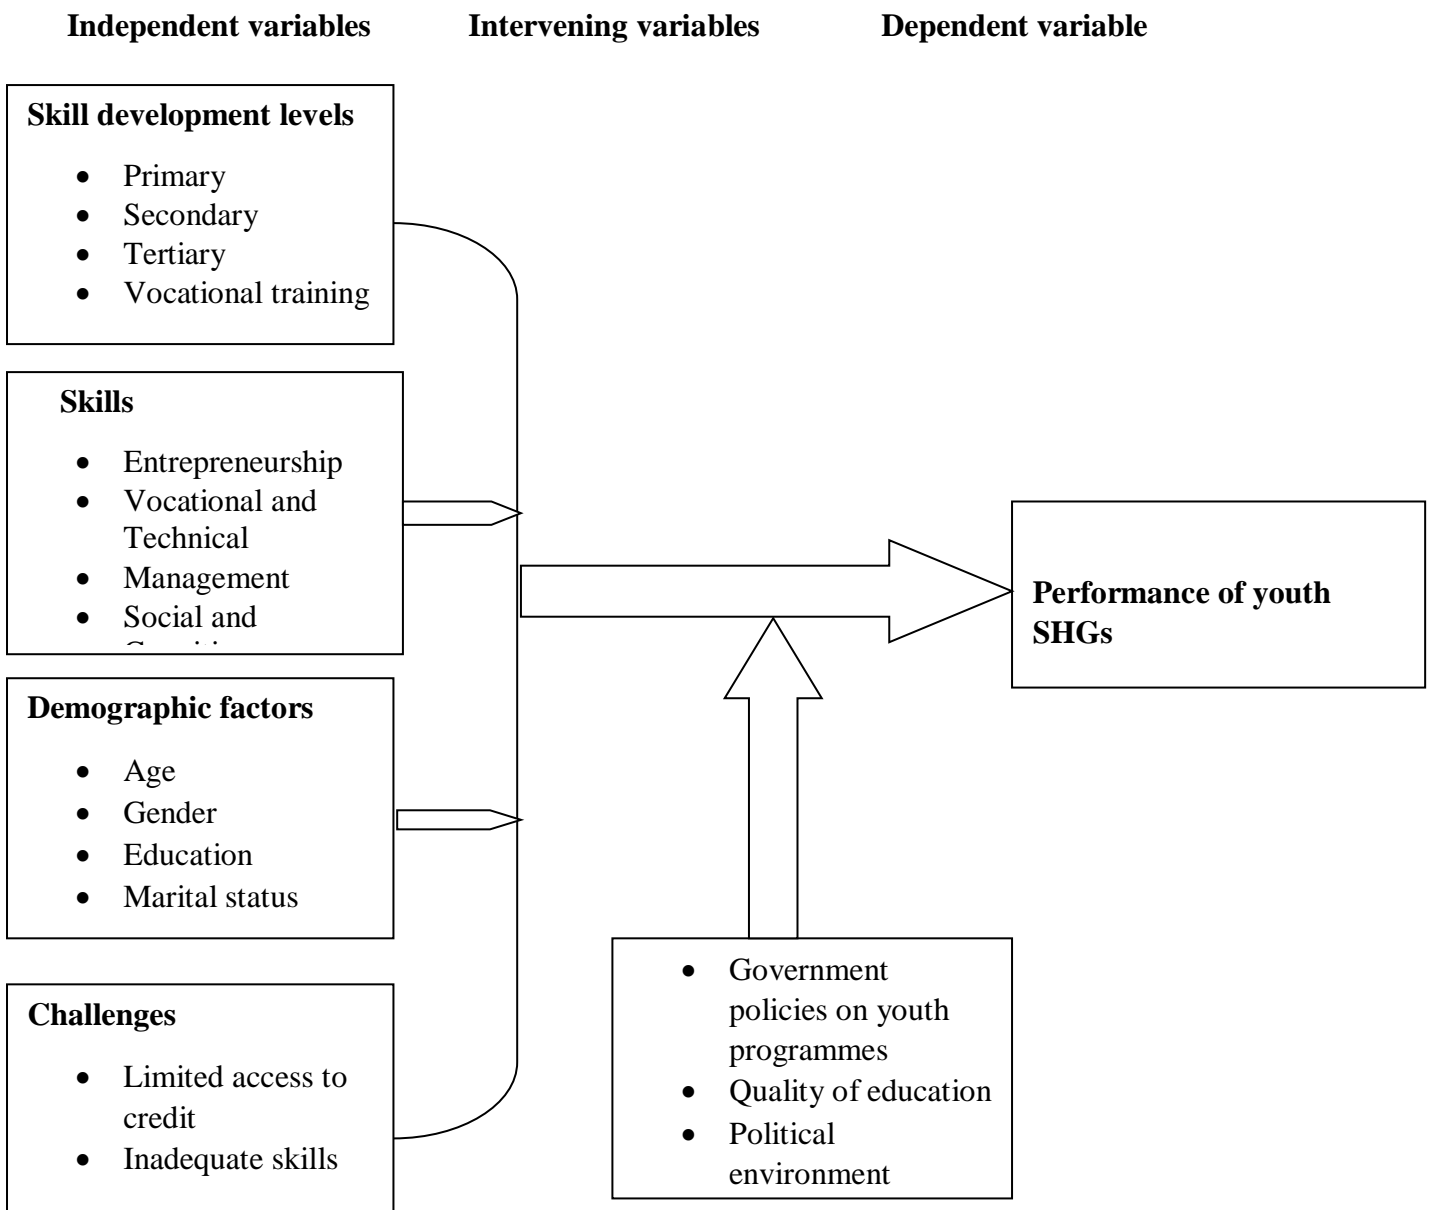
**Independent variables** **Intervening variables** **Dependent variable**

**Skill development levels**
- Primary
- Secondary
- Tertiary
- Vocational training

**Skills**
- Entrepreneurship
- Vocational and Technical
- Management
- Social and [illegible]

**Demographic factors**
- Age
- Gender
- Education
- Marital status

**Challenges**
- Limited access to credit
- Inadequate skills

**Performance of youth SHGs**

- Government policies on youth programmes
- Quality of education
- Political environment